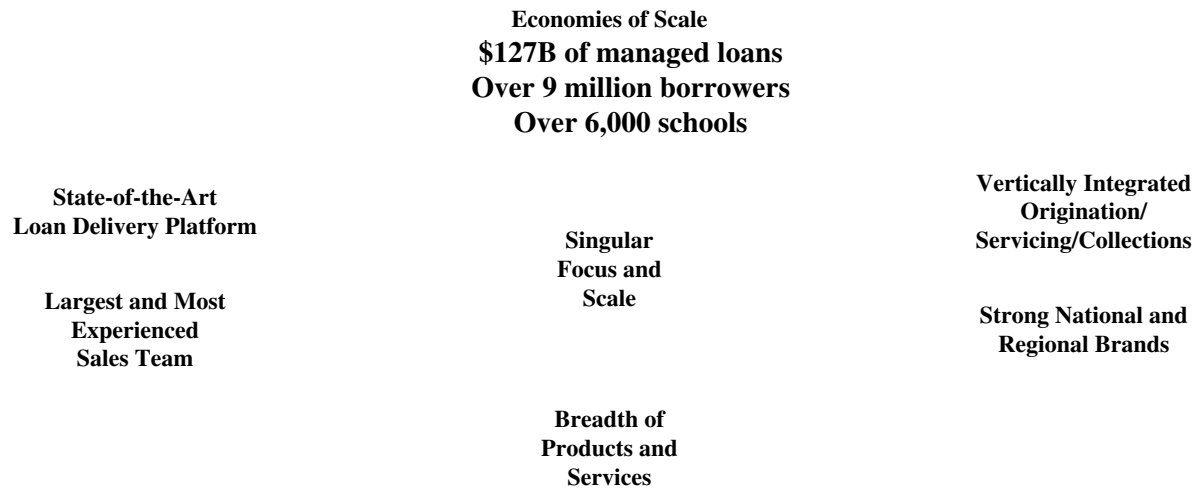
Economies of Scale
\$127B of managed loans
Over 9 million borrowers
Over 6,000 schools

State-of-the-Art Loan Delivery Platform

Vertically Integrated Origination/ Servicing/Collections

Singular Focus and Scale

Largest and Most Experienced Sales Team

Strong National and Regional Brands

Breadth of Products and Services